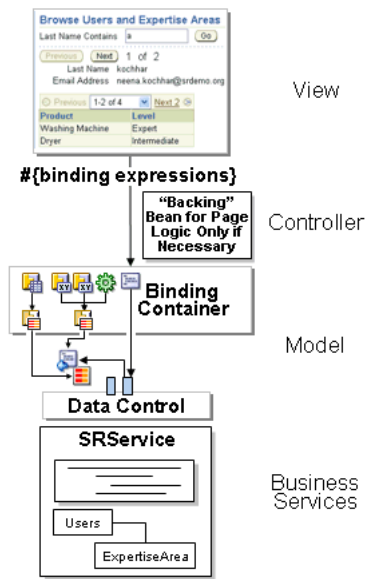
Browse Users and Expertise Areas

Last Name Contains a Go

Previous Next 1 of 2

Last Name kochhar

Email Address neena.kochhar@srdemo.org

Previous 1-2 of 4 Next 2

| Product | Level |
|---|---|
| Washing Machine | Expert |
| Dryer | Intermediate |

View

#{binding expressions}

"Backing" Bean for Page Logic Only if Necessary

Controller

XY XY

Binding Container

Model

Data Control

SRService

Users

ExpertiseArea

Business Services